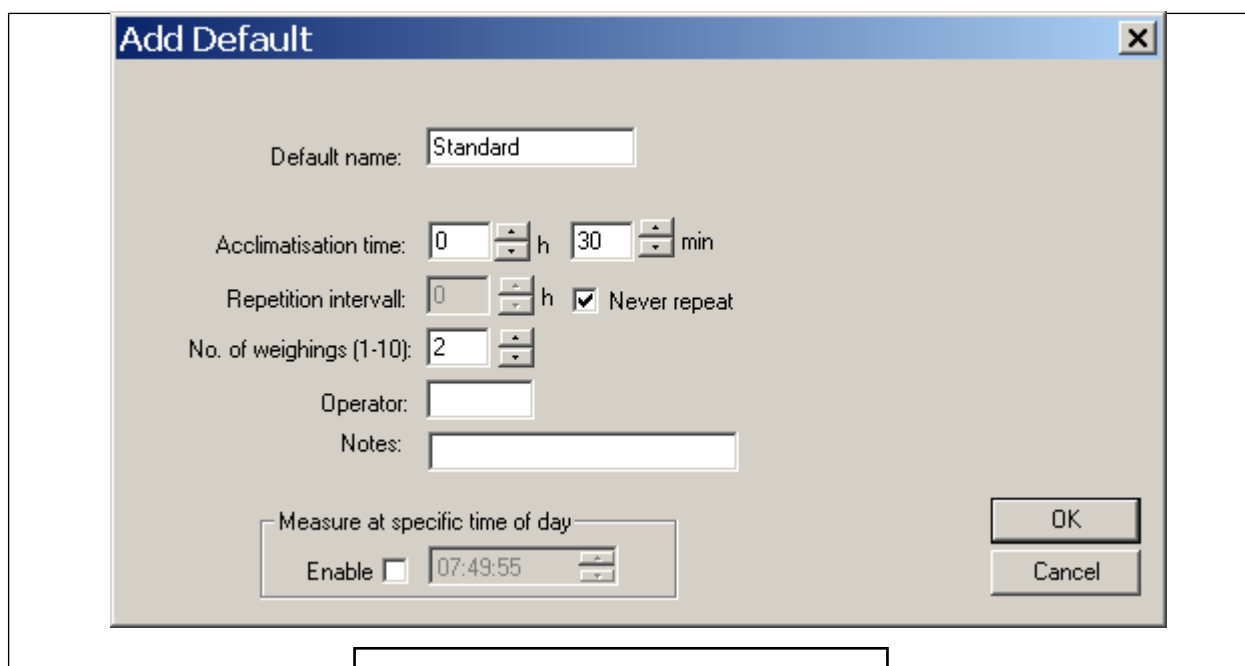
Add Default

Default name: Standard

Acclimatisation time: 0 h 30 min

Repetition intervall: 0 h Never repeat

No. of weighings (1-10): 2

Operator:

Notes:

Measure at specific time of day

Enable 07:49:55

OK

Cancel